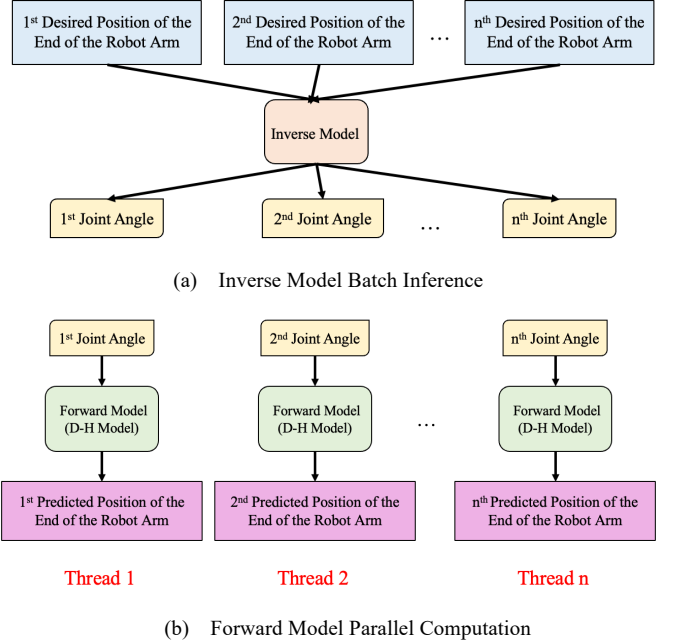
1$^{st}$ Desired Position of the End of the Robot Arm

2$^{nd}$ Desired Position of the End of the Robot Arm

…

n$^{th}$ Desired Position of the End of the Robot Arm

Inverse Model

1$^{st}$ Joint Angle

2$^{nd}$ Joint Angle

…

n$^{th}$ Joint Angle

(a) Inverse Model Batch Inference

1$^{st}$ Joint Angle

2$^{nd}$ Joint Angle

n$^{th}$ Joint Angle

Forward Model (D-H Model)

Forward Model (D-H Model)

…

Forward Model (D-H Model)

1$^{st}$ Predicted Position of the End of the Robot Arm

2$^{nd}$ Predicted Position of the End of the Robot Arm

n$^{th}$ Predicted Position of the End of the Robot Arm

Thread 1

Thread 2

Thread n

(b) Forward Model Parallel Computation